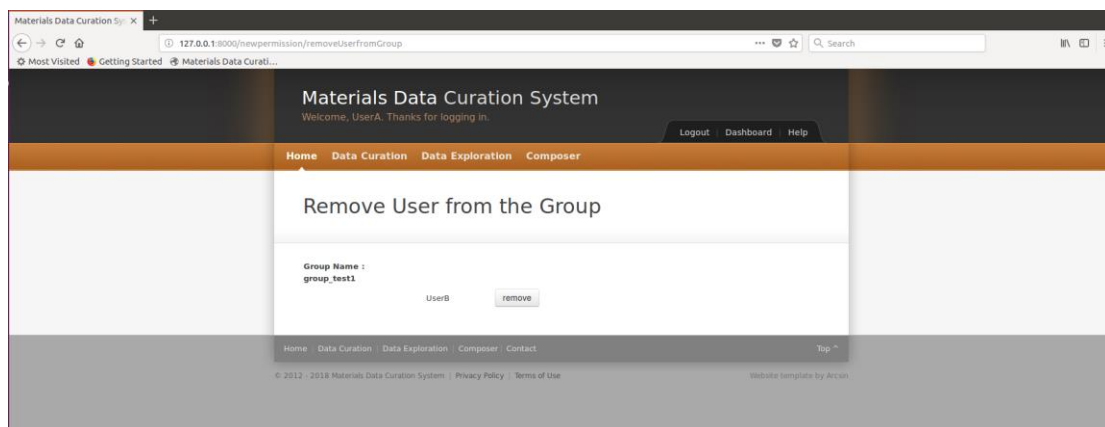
Materials Data Curation Sy ×
127.0.0.1:8000/newpermission/removeUserfromGroup
Search
Most Visited Getting Started Materials Data Curati...

Materials Data Curation System
Welcome, UserA. Thanks for logging in.

Logout | Dashboard | Help

Home Data Curation Data Exploration Composer

Remove User from the Group

Group Name :
group_test1

UserB remove

Home | Data Curation | Data Exploration | Composer | Contact
Top ^

© 2012 - 2018 Materials Data Curation System | Privacy Policy | Terms of Use
Website template by Arcsin